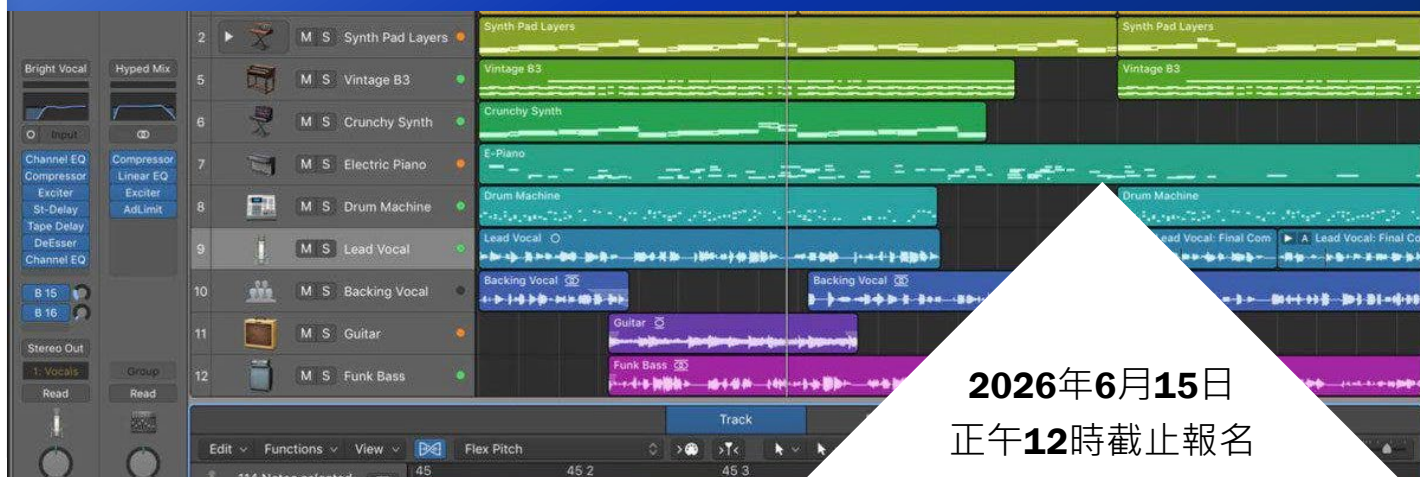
Bright Vocal
Hyped Mix
Input
Channel EQ
Compressor
Exciter
St-Delay
Tape Delay
DeEsser
Channel EQ
Compressor
Linear EQ
Exciter
AdLimit
B 15
B 16
Stereo Out
1: Vocals
Group
Read
Read

| 2 | M S | Synth Pad Layers |
|---|---|---|
| 5 | M S | Vintage B3 |
| 6 | M S | Crunchy Synth |
| 7 | M S | Electric Piano |
| 8 | M S | Drum Machine |
| 9 | M S | Lead Vocal |
| 10 | M S | Backing Vocal |
| 11 | M S | Guitar |
| 12 | M S | Funk Bass |

Synth Pad Layers
Synth Pad Layers
Vintage B3
Vintage B3
Crunchy Synth
E-Piano
Drum Machine
Drum Machine
Lead Vocal
Lead Vocal: Final Com
A Lead Vocal: Final Co
Backing Vocal
Backing Vocal
Guitar
Funk Bass

Track
Edit
Functions
View
Flex Pitch
45
45 2
45 3

2026年6月15日
正午12時截止報名